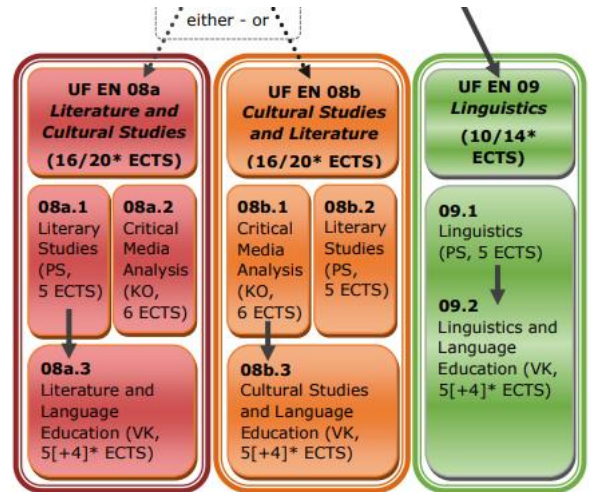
either - or

UF EN 08a
Literature and Cultural Studies
(16/20* ECTS)

08a.1
Literary Studies (PS, 5 ECTS)

08a.2
Critical Media Analysis (KO, 6 ECTS)

08a.3
Literature and Language Education (VK, 5[+4]* ECTS)

UF EN 08b
Cultural Studies and Literature
(16/20* ECTS)

08b.1
Critical Media Analysis (KO, 6 ECTS)

08b.2
Literary Studies (PS, 5 ECTS)

08b.3
Cultural Studies and Language Education (VK, 5[+4]* ECTS)

UF EN 09
Linguistics
(10/14* ECTS)

09.1
Linguistics (PS, 5 ECTS)

09.2
Linguistics and Language Education (VK, 5[+4]* ECTS)